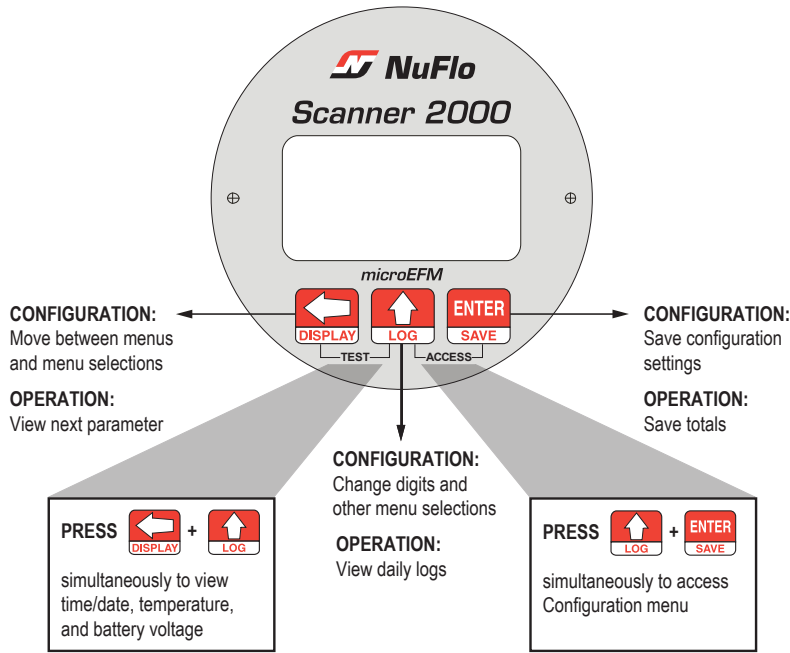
NuFlo
Scanner 2000
microEFM

CONFIGURATION:
Move between menus and menu selections

OPERATION:
View next parameter

DISPLAY
LOG
ENTER
SAVE
TEST
ACCESS

CONFIGURATION:
Save configuration settings

OPERATION:
Save totals

CONFIGURATION:
Change digits and other menu selections

OPERATION:
View daily logs

PRESS DISPLAY + LOG

simultaneously to view time/date, temperature, and battery voltage

PRESS LOG + ENTER SAVE

simultaneously to access Configuration menu